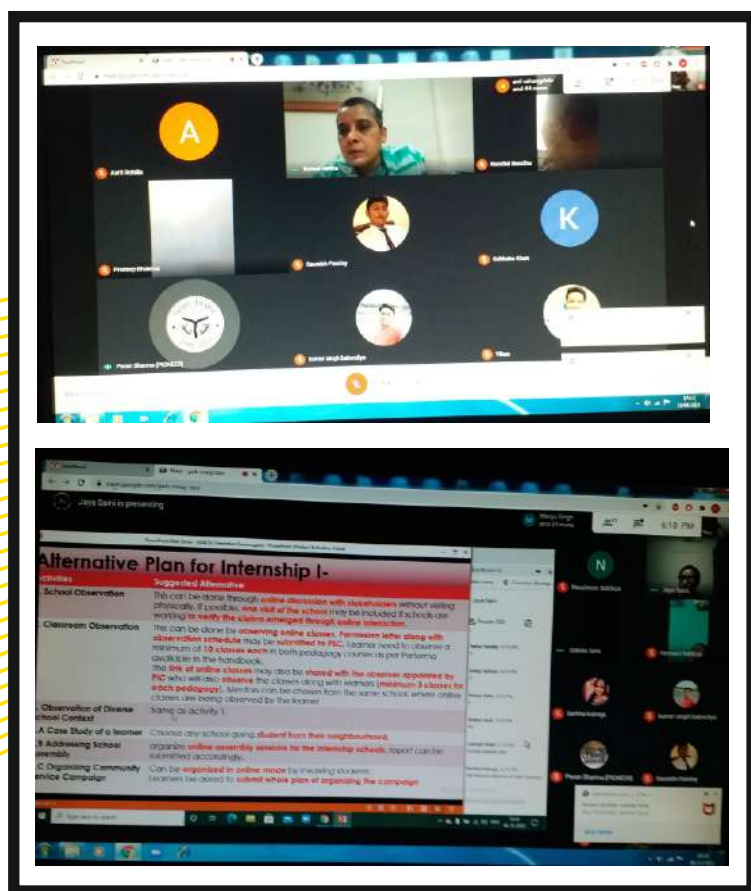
A

K

Jaya Saini is presenting

N

6:10 PM

Alternative Plan for Internship I-

| Activities | Suggested Alternative |
|---|---|
| School Observation | This can be done through online discussion with stakeholders without visiting physically. If possible, one visit of the school may be included if schools are working to verify the claims emerged through online interaction. |
| Classroom Observation | This can be done by observing online classes. Permission letter along with observation schedule may be submitted to PIC. Learner need to observe a minimum of 10 classes each in both pedagogy courses as per Performa available in the handbook. The link of online classes may also be shared with the observer appointed by PIC who will also observe the classes along with learners (minimum 3 classes for each pedagogy). Mentors can be chosen from the same school where online classes are being observed by the learner. |
| Observation of Diverse School Context | Same as activity 1. |
| A Case Study of a learner | Choose any school going student from their neighbourhood. |
| B Addressing School Assembly | organize online assembly sessions for the internship schools, report can be submitted accordingly. |
| C Organizing Community Service Campaign | Can be organized in online mode by involving students. Learners be asked to submit whole plan of organizing the campaign |